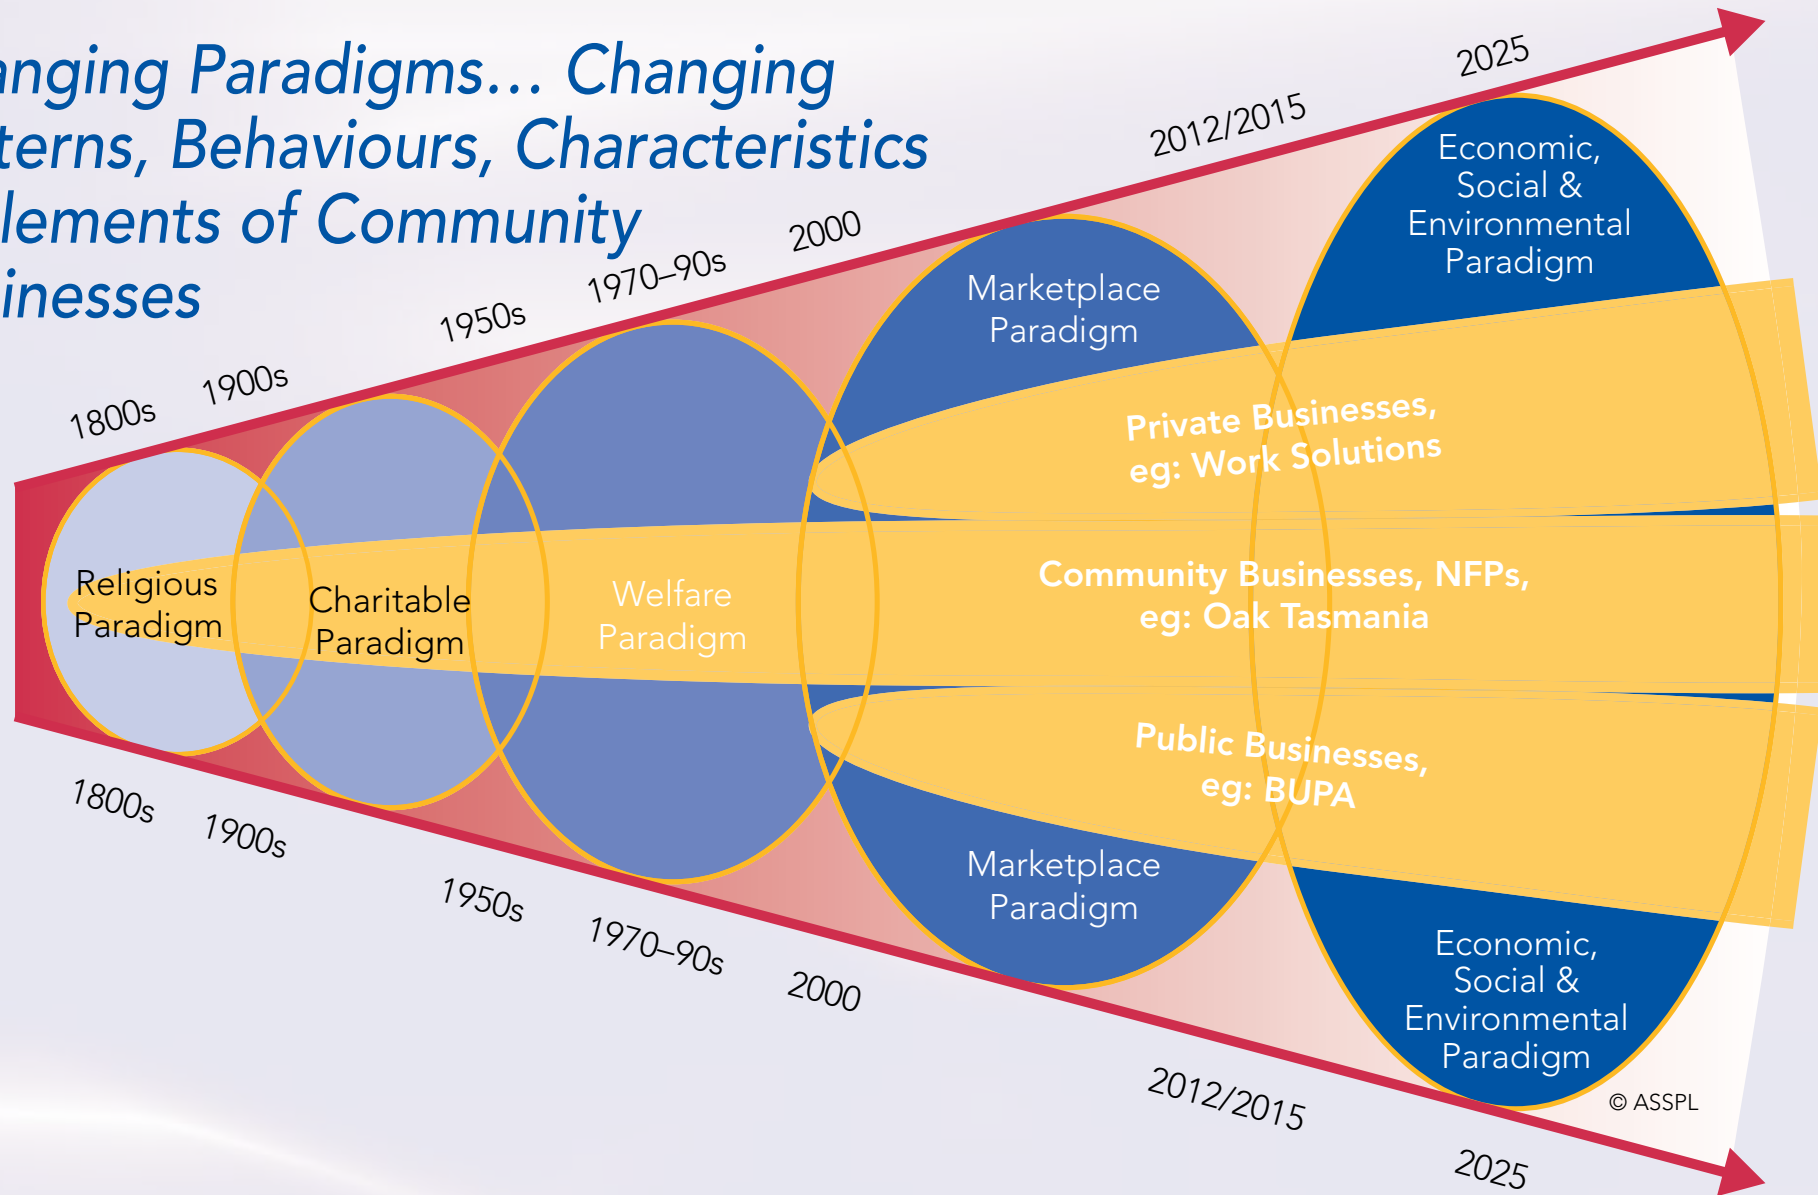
anging Paradigms… Changing terns, Behaviours, Characteristics lements of Community inesses

1800s
1900s
1950s
1970–90s
2000
2012/2015
2025

Religious Paradigm

Charitable Paradigm

Welfare Paradigm

Marketplace Paradigm

Economic, Social & Environmental Paradigm

Private Businesses, eg: Work Solutions

Community Businesses, NFPs, eg: Oak Tasmania

Public Businesses, eg: BUPA

Marketplace Paradigm

Economic, Social & Environmental Paradigm

1800s
1900s
1950s
1970–90s
2000
2012/2015
2025

© ASSPL